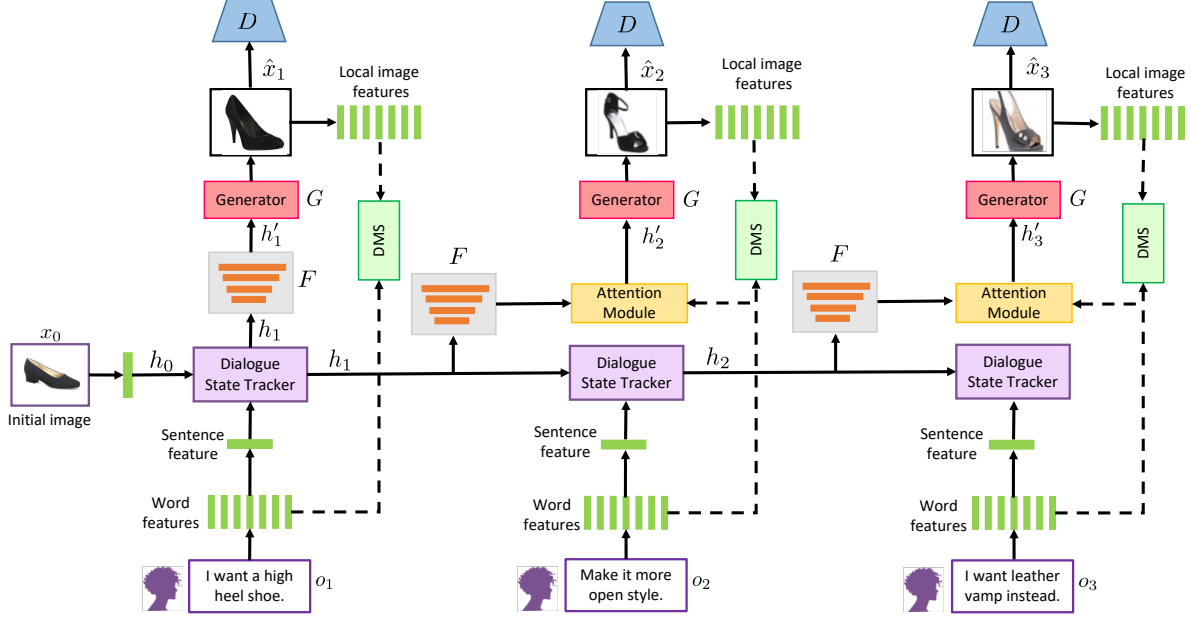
$D$

$\hat{x}_1$

Local image features

Generator $G$

$h'_1$

DMS

$F$

$h_1$

$x_0$

Initial image

$h_0$

Dialogue State Tracker

$h_1$

Sentence feature

Word features

I want a high heel shoe. $o_1$

$F$

$D$

$\hat{x}_2$

Local image features

Generator $G$

$h'_2$

DMS

Attention Module

Dialogue State Tracker

$h_2$

Sentence feature

Word features

Make it more open style. $o_2$

$F$

$D$

$\hat{x}_3$

Local image features

Generator $G$

$h'_3$

DMS

Attention Module

Dialogue State Tracker

Sentence feature

Word features

I want leather vamp instead. $o_3$